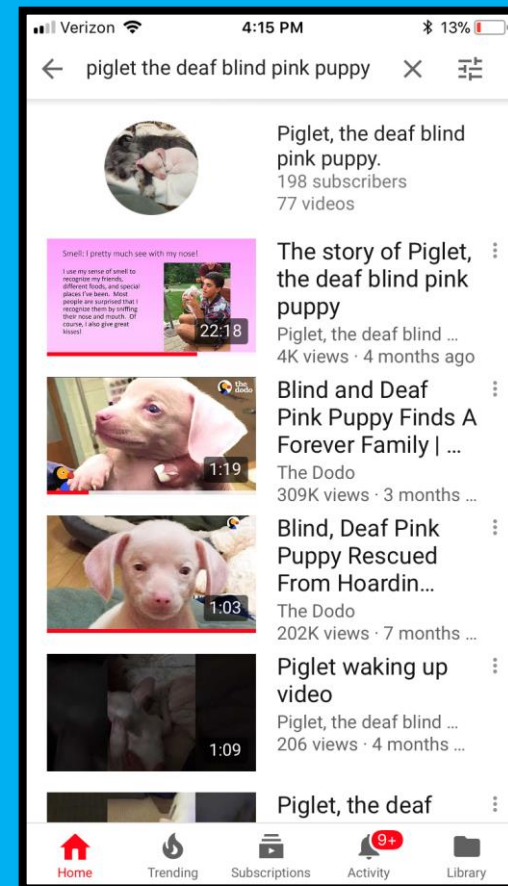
Verizon 4:15 PM 13%

piglet the deaf blind pink puppy

Piglet, the deaf blind pink puppy.
198 subscribers
77 videos

Smell: I pretty much see with my nose!
I use my sense of smell to recognize my friends, different foods, and special places I've been. Most people are surprised that I recognize them by sniffing their nose and mouth. Of course, I also give great kisses!
22:18
The story of Piglet, the deaf blind pink puppy
Piglet, the deaf blind ...
4K views · 4 months ago

the dodo
1:19
Blind and Deaf Pink Puppy Finds A Forever Family | ...
The Dodo
309K views · 3 months ...

1:03
Blind, Deaf Pink Puppy Rescued From Hoardin...
The Dodo
202K views · 7 months ...

1:09
Piglet waking up video
Piglet, the deaf blind ...
206 views · 4 months ...

Piglet, the deaf

Home
Trending
Subscriptions
9+
Activity
Library